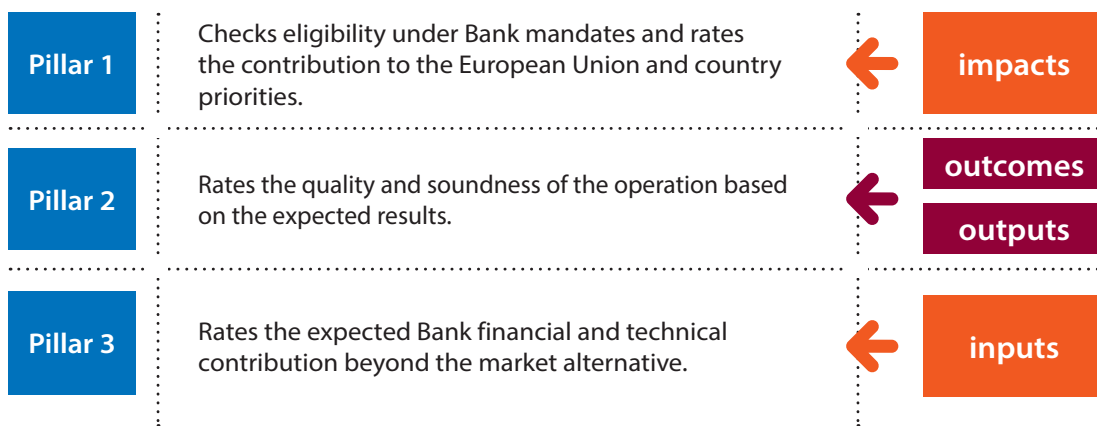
Pillar 1

Checks eligibility under Bank mandates and rates the contribution to the European Union and country priorities.

impacts

Pillar 2

Rates the quality and soundness of the operation based on the expected results.

outcomes

outputs

Pillar 3

Rates the expected Bank financial and technical contribution beyond the market alternative.

inputs